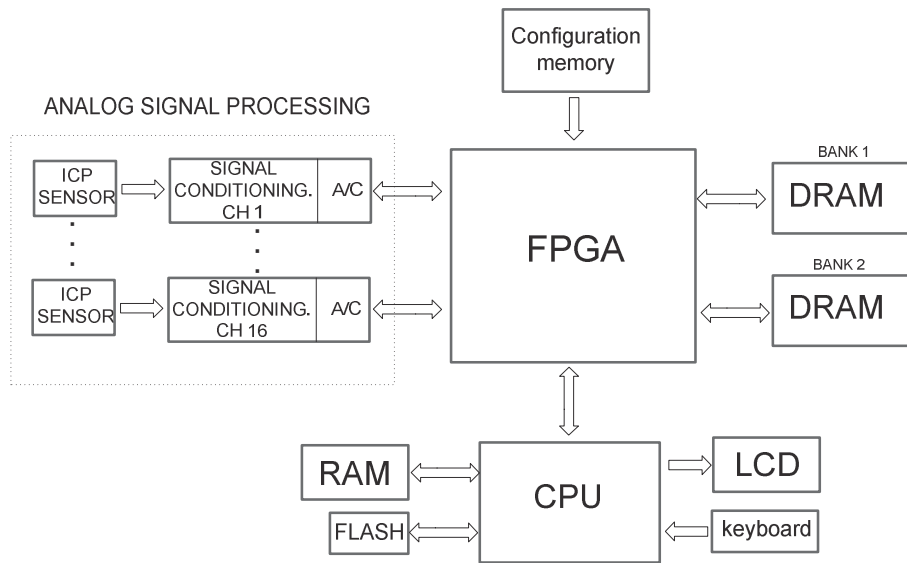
Configuration memory

ANALOG SIGNAL PROCESSING

ICP SENSOR

SIGNAL CONDITIONING. CH 1

A/C

ICP SENSOR

SIGNAL CONDITIONING. CH 16

A/C

FPGA

BANK 1

DRAM

BANK 2

DRAM

RAM

CPU

LCD

FLASH

keyboard